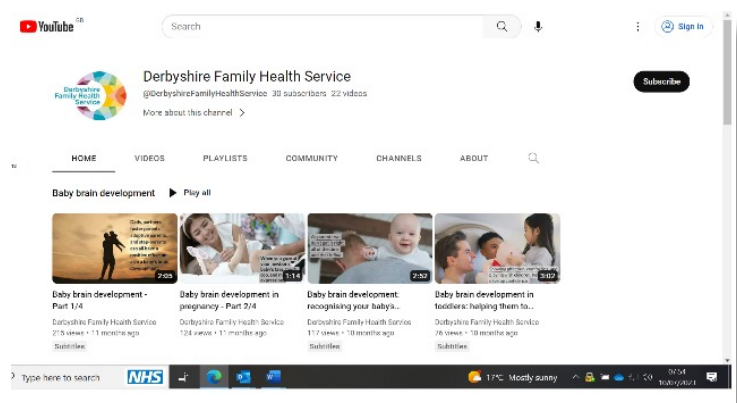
YouTube GB

Search

Sign in

Derbyshire Family Health Service

Derbyshire Family Health Service

@DerbyshireFamilyHealthService 30 subscribers 22 videos

More about this channel >

Subscribe

HOME VIDEOS PLAYLISTS COMMUNITY CHANNELS ABOUT

Baby brain development ▶ Play all

2:05
Baby brain development - Part 1/4
Derbyshire Family Health Service
215 views • 11 months ago
Subtitles

1:14
Baby brain development in pregnancy - Part 2/4
Derbyshire Family Health Service
124 views • 11 months ago
Subtitles

2:52
Baby brain development: recognising your baby's...
Derbyshire Family Health Service
117 views • 10 months ago
Subtitles

3:02
Baby brain development in toddlers: helping them to...
Derbyshire Family Health Service
76 views • 10 months ago
Subtitles

Type here to search

NHS

17°C Mostly sunny

07:54
16/07/2021